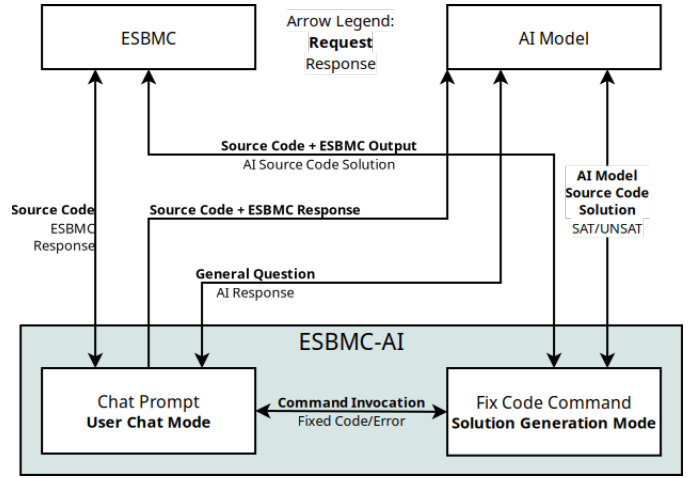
ESBMC

Arrow Legend:
**Request**
Response

AI Model

**Source Code + ESBMC Output**
AI Source Code Solution

**Source Code**
ESBMC
Response

**Source Code + ESBMC Response**

**AI Model Source Code Solution**
SAT/UNSAT

**General Question**
AI Response

ESBMC-AI

Chat Prompt
**User Chat Mode**

**Command Invocation**
Fixed Code/Error

Fix Code Command
**Solution Generation Mode**